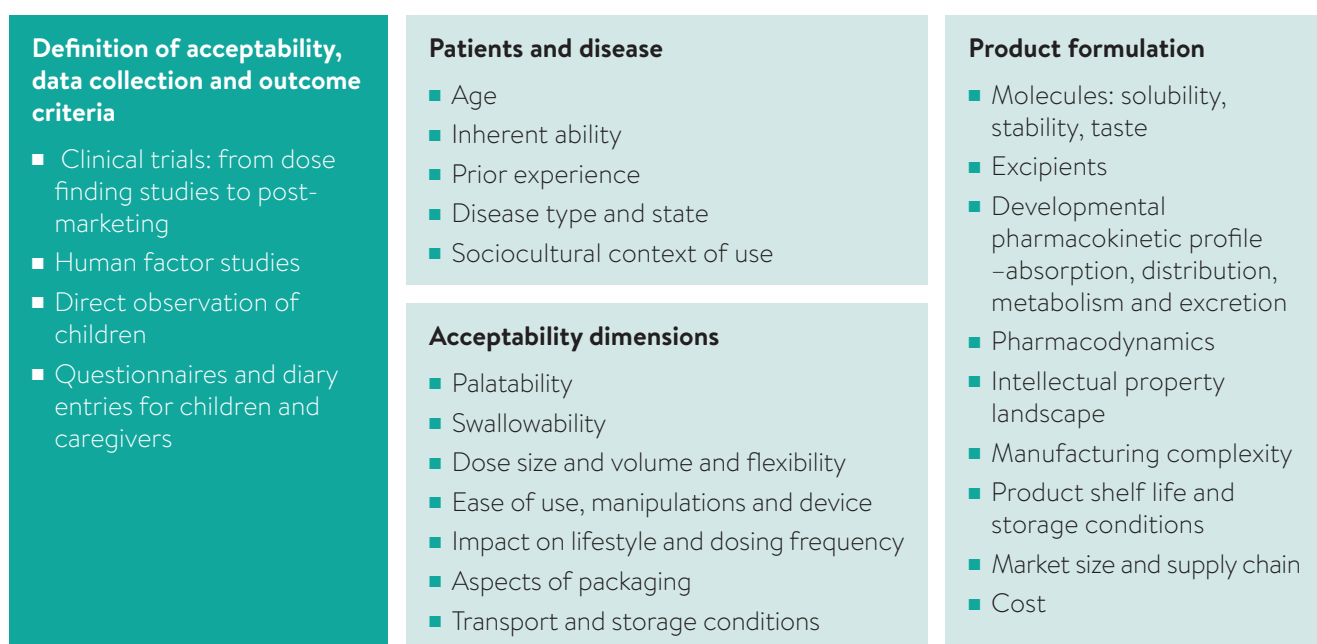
Definition of acceptability, data collection and outcome criteria

- Clinical trials: from dose finding studies to post-marketing
- Human factor studies
- Direct observation of children
- Questionnaires and diary entries for children and caregivers

Patients and disease

- Age
- Inherent ability
- Prior experience
- Disease type and state
- Sociocultural context of use

Acceptability dimensions

- Palatability
- Swallowability
- Dose size and volume and flexibility
- Ease of use, manipulations and device
- Impact on lifestyle and dosing frequency
- Aspects of packaging
- Transport and storage conditions

Product formulation

- Molecules: solubility, stability, taste
- Excipients
- Developmental pharmacokinetic profile –absorption, distribution, metabolism and excretion
- Pharmacodynamics
- Intellectual property landscape
- Manufacturing complexity
- Product shelf life and storage conditions
- Market size and supply chain
- Cost